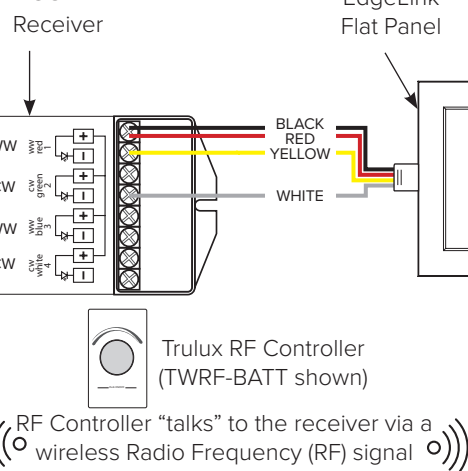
Receiver

EdgeLink Flat Panel

WW

ww red 1

CW

cw green 2

WW

ww blue 3

CW

cw white 4

BLACK

RED

YELLOW

WHITE

Trulux RF Controller (TWRF-BATT shown)

RF Controller "talks" to the receiver via a wireless Radio Frequency (RF) signal